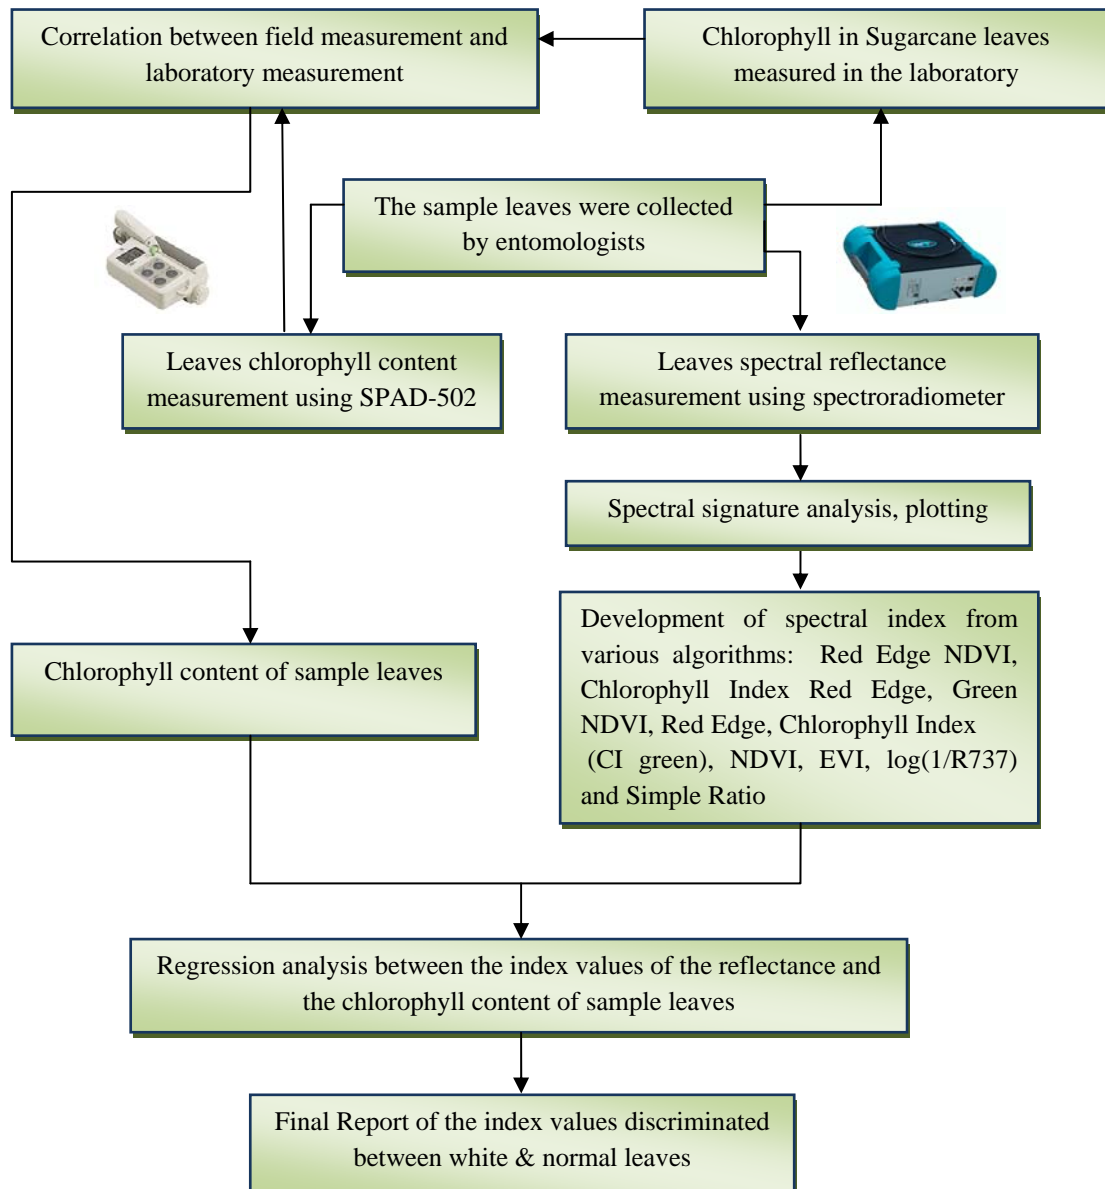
Correlation between field measurement and laboratory measurement

Chlorophyll in Sugarcane leaves measured in the laboratory

The sample leaves were collected by entomologists

Leaves chlorophyll content measurement using SPAD-502

Leaves spectral reflectance measurement using spectroradiometer

Spectral signature analysis, plotting

Chlorophyll content of sample leaves

Development of spectral index from various algorithms: Red Edge NDVI, Chlorophyll Index Red Edge, Green NDVI, Red Edge, Chlorophyll Index (CI green), NDVI, EVI, log(1/R737) and Simple Ratio

Regression analysis between the index values of the reflectance and the chlorophyll content of sample leaves

Final Report of the index values discriminated between white & normal leaves